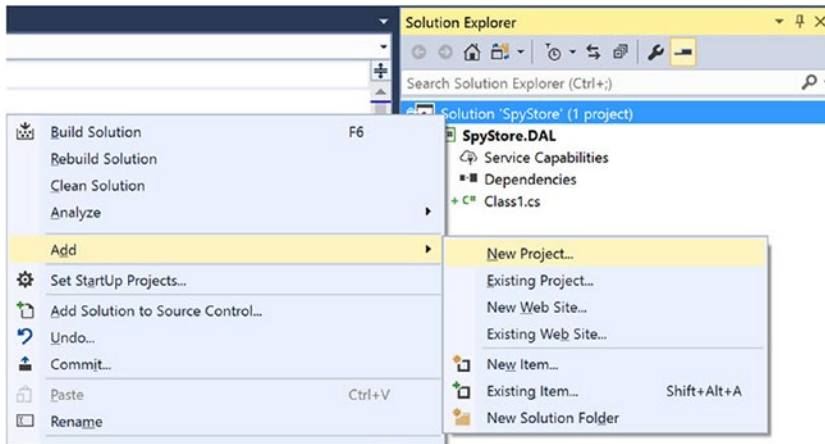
Solution Explorer

Search Solution Explorer (Ctrl+;)

Solution 'SpyStore' (1 project)

SpyStore.DAL

Service Capabilities

Dependencies

Class1.cs

Build Solution F6

Rebuild Solution

Clean Solution

Analyze

Add

Set StartUp Projects...

Add Solution to Source Control...

Undo...

Commit...

Paste Ctrl+V

Rename

New Project...

Existing Project...

New Web Site...

Existing Web Site...

New Item...

Existing Item... Shift+Alt+A

New Solution Folder